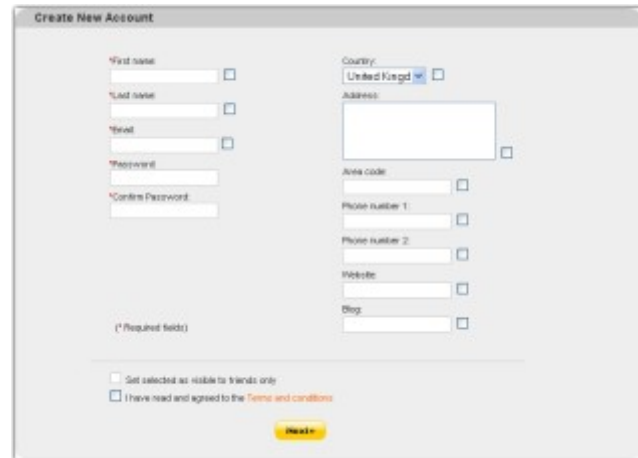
Create New Account

*First name:

*Last name:

*Email:

*Password:

*Confirm Password:

(* Required fields)

Country:

United Kingd

Address:

Area code:

Phone number 1:

Phone number 2:

Website:

Blog:

Set selected as visible to friends only

I have read and agreed to the Terms and conditions

Next»